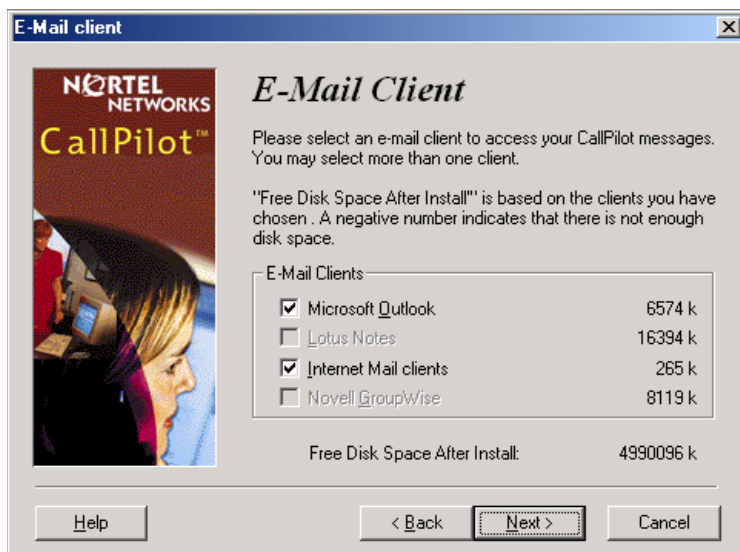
E-Mail client

NORTEL NETWORKS
CallPilot™

E-Mail Client

Please select an e-mail client to access your CallPilot messages. You may select more than one client.

"Free Disk Space After Install"' is based on the clients you have chosen . A negative number indicates that there is not enough disk space.

E-Mail Clients

| | | |
|---|---|---|
| ☑ | Microsoft Outlook | 6574 k |
| ☐ | Lotus Notes | 16394 k |
| ☑ | Internet Mail clients | 265 k |
| ☐ | Novell GroupWise | 8119 k |

Free Disk Space After Install: 4990096 k

Help | < Back | Next > | Cancel